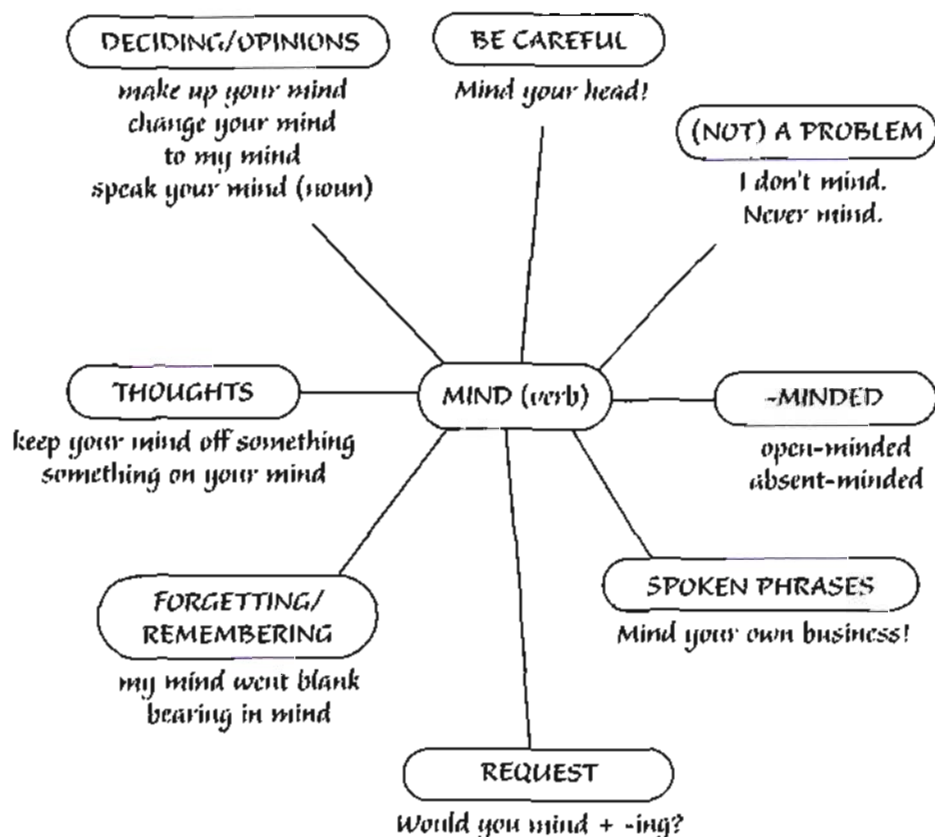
DECIDING/OPINIONS

make up your mind
change your mind
to my mind
speak your mind (noun)

BE CAREFUL

Mind your head!

(NOT) A PROBLEM

I don't mind.
Never mind.

THOUGHTS

keep your mind off something
something on your mind

MIND (verb)

-MINDED

open-minded
absent-minded

FORGETTING/ REMEMBERING

my mind went blank
bearing in mind

SPOKEN PHRASES

Mind your own business!

REQUEST

Would you mind + -ing?